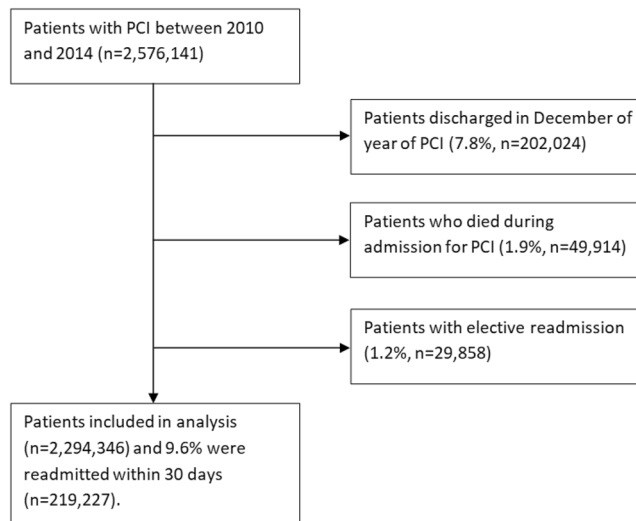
Patients with PCI between 2010 and 2014 (n=2,576,141)

Patients discharged in December of year of PCI (7.8%, n=202,024)

Patients who died during admission for PCI (1.9%, n=49,914)

Patients with elective readmission (1.2%, n=29,858)

Patients included in analysis (n=2,294,346) and 9.6% were readmitted within 30 days (n=219,227).